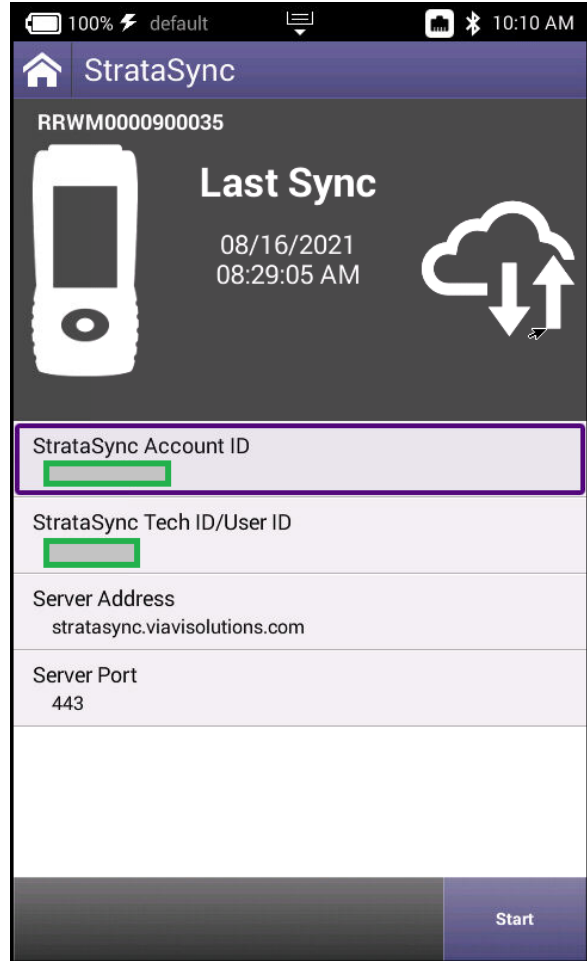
100% default 10:10 AM

StrataSync

RRWM0000900035

Last Sync

08/16/2021
08:29:05 AM

StrataSync Account ID

StrataSync Tech ID/User ID

Server Address
stratasync.viavisolutions.com

Server Port
443

Start